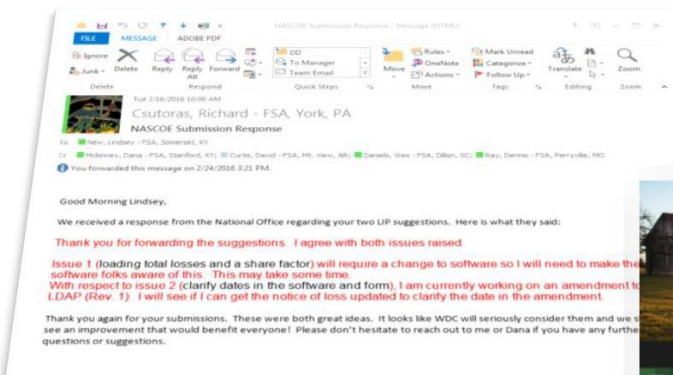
NASCOE Submission Response - Message (HTML)

FILE MESSAGE ADOBE PDF

Ignore Junk Delete Reply Reply All Forward

Delete Respond

DD To Manager Team Email

Quick Steps

Move

Rules OneNote Actions

Move

Mark Unread Categorize Follow Up

Tags

Translate

Editing

Zoom

Zoom

Tue 2/16/2016 10:00 AM

Csutoras, Richard - FSA, York, PA

NASCOE Submission Response

To New, Lindsey - FSA, Somerset, KY

Cc Mckinney, Dana - FSA, Stanford, KY; Curtis, David - FSA, Mt. View, AR; Daniels, Wes - FSA, Dillon, SC; Ray, Dennis - FSA, Perryville, MO

You forwarded this message on 2/24/2016 3:21 PM.

Good Morning Lindsey,

We received a response from the National Office regarding your two LIP suggestions. Here is what they said:

Thank you for forwarding the suggestions. I agree with both issues raised.

Issue 1 (loading total losses and a share factor) will require a change to software so I will need to make the software folks aware of this. This may take some time.
With respect to issue 2 (clarify dates in the software and form), I am currently working on an amendment to LDAP (Rev. 1). I will see if I can get the notice of loss updated to clarify the date in the amendment.

Thank you again for your submissions. These were both great ideas. It looks like WDC will seriously consider them and we s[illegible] see an improvement that would benefit everyone! Please don't hesitate to reach out to me or Dana if you have any furthe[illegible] questions or suggestions.